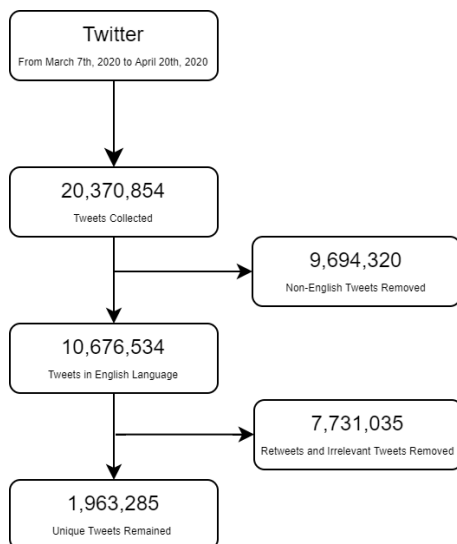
Twitter
From March 7th, 2020 to April 20th, 2020

20,370,854
Tweets Collected

9,694,320
Non-English Tweets Removed

10,676,534
Tweets in English Language

7,731,035
Retweets and Irrelevant Tweets Removed

1,963,285
Unique Tweets Remained